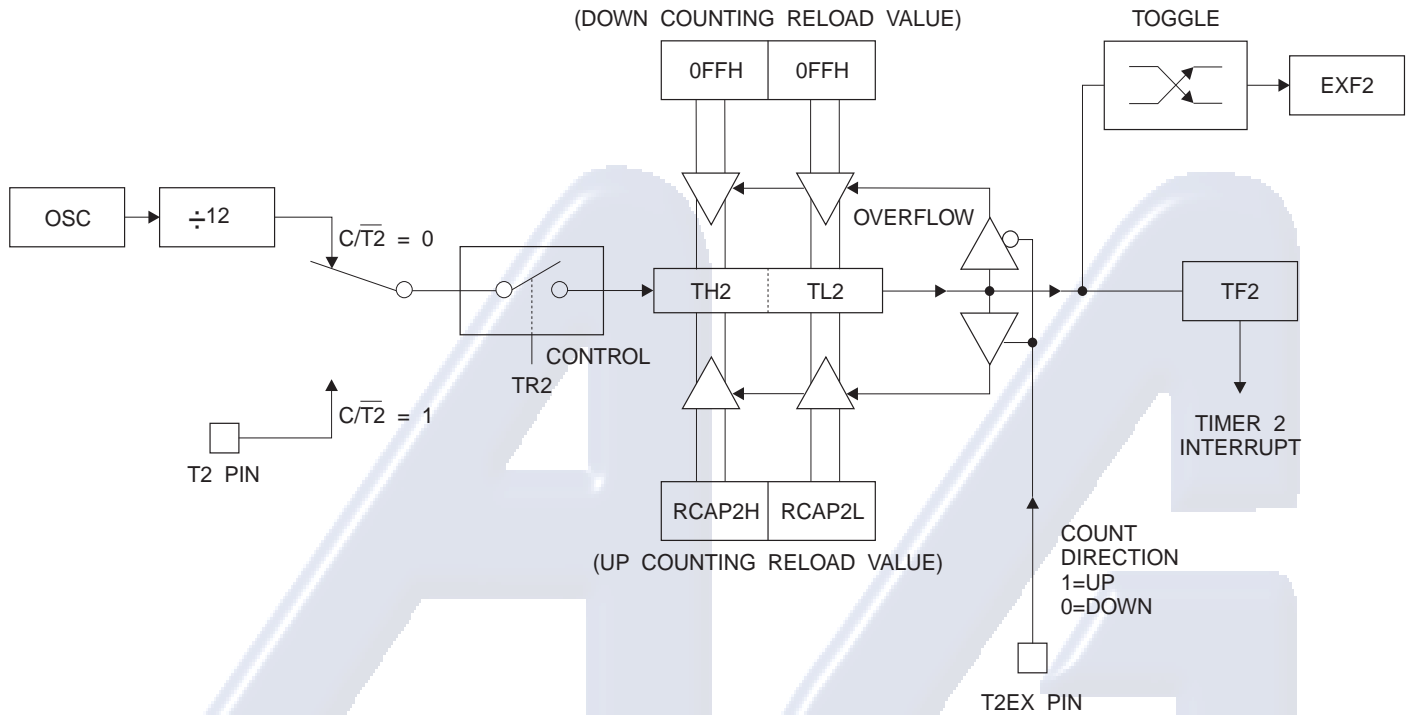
(DOWN COUNTING RELOAD VALUE)

0FFH
0FFH

TOGGLE

EXF2

OSC

$\div 12$

$C/\overline{T2} = 0$

OVERFLOW

TH2
TL2

TF2

CONTROL

TR2

$C/\overline{T2} = 1$

TIMER 2 INTERRUPT

T2 PIN

RCAP2H
RCAP2L

(UP COUNTING RELOAD VALUE)

COUNT DIRECTION
1=UP
0=DOWN

T2EX PIN